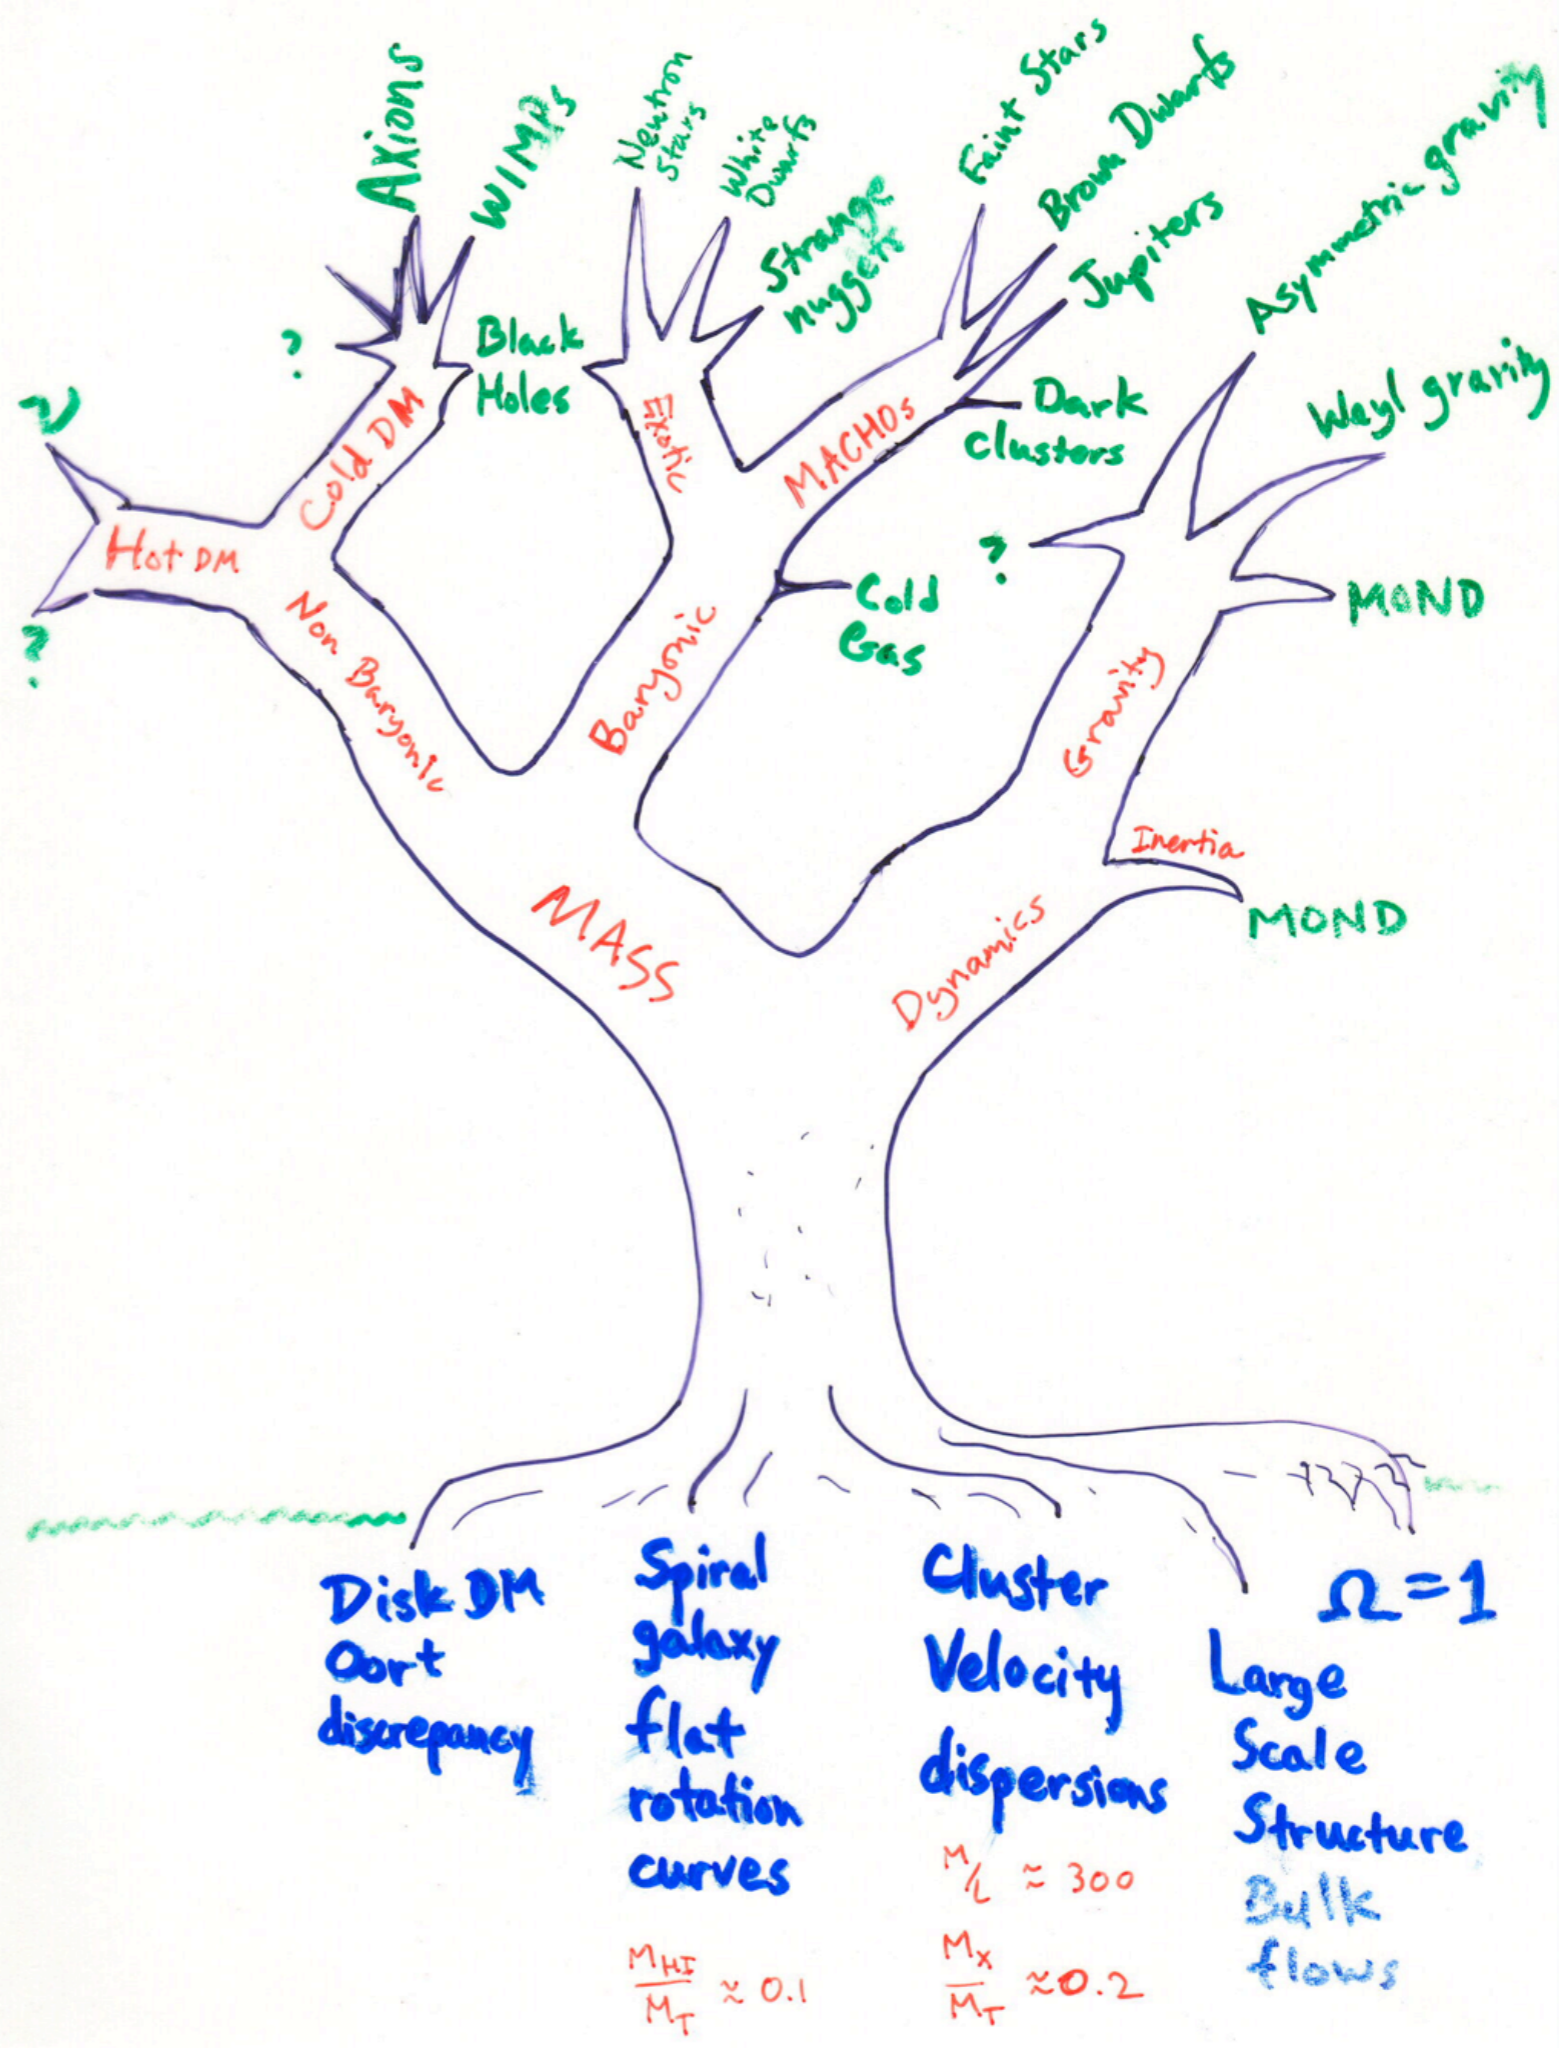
Axions
WIMPs
Neutron Stars
White Dwarfs
Faint Stars
Brown Dwarfs
Asymmetric gravity
Strange nuggets
Jupiters
?
$\nu$
Black Holes
Dark Clusters
Weyl gravity
Cold DM
Exotic
MACHOs
Hot DM
?
?
Cold Gas
MOND
Non Baryonic
Baryonic
Gravity
Inertia
MOND
MASS
Dynamics

Disk DM Oort discrepancy

Spiral galaxy flat rotation curves

$\frac{M_{HI}}{M_T} \approx 0.1$

Cluster Velocity dispersions

$M/L \approx 300$

$\frac{M_X}{M_T} \approx 0.2$

$\Omega = 1$

Large Scale Structure

Bulk flows